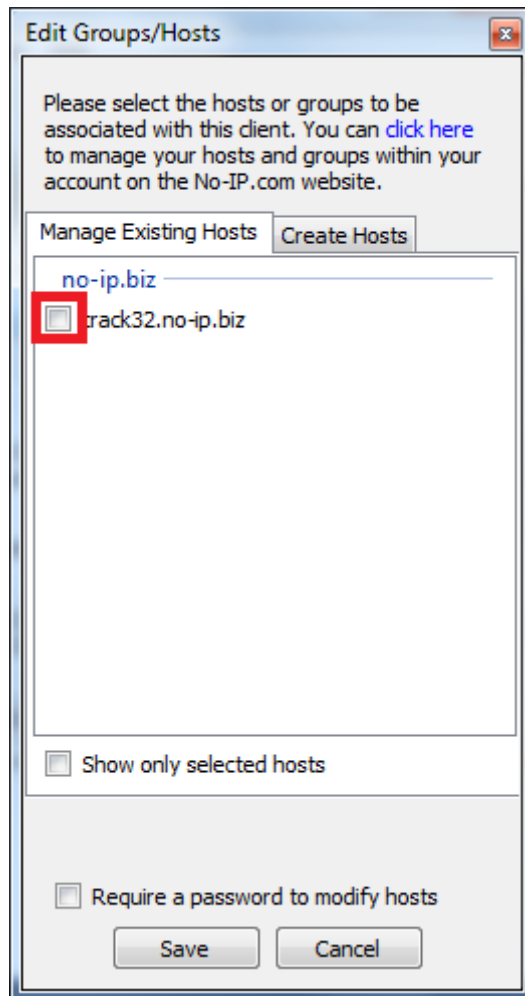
Edit Groups/Hosts

Please select the hosts or groups to be associated with this client. You can click here to manage your hosts and groups within your account on the No-IP.com website.

Manage Existing Hosts | Create Hosts

no-ip.biz

track32.no-ip.biz

Show only selected hosts

Require a password to modify hosts

Save

Cancel